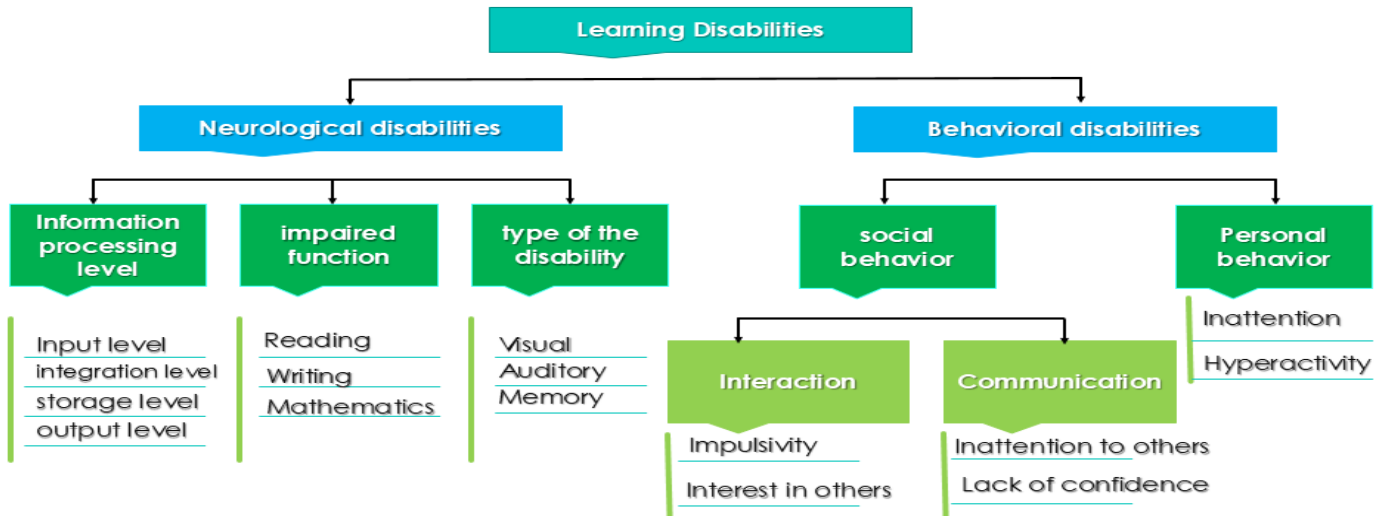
Learning Disabilities

Neurological disabilities

Behavioral disabilities

Information processing level

Input level
integration level
storage level
output level

impaired function

Reading
Writing
Mathematics

type of the disability

Visual
Auditory
Memory

social behavior

Interaction

Impulsivity
Interest in others

Communication

Inattention to others
Lack of confidence

Personal behavior

Inattention
Hyperactivity